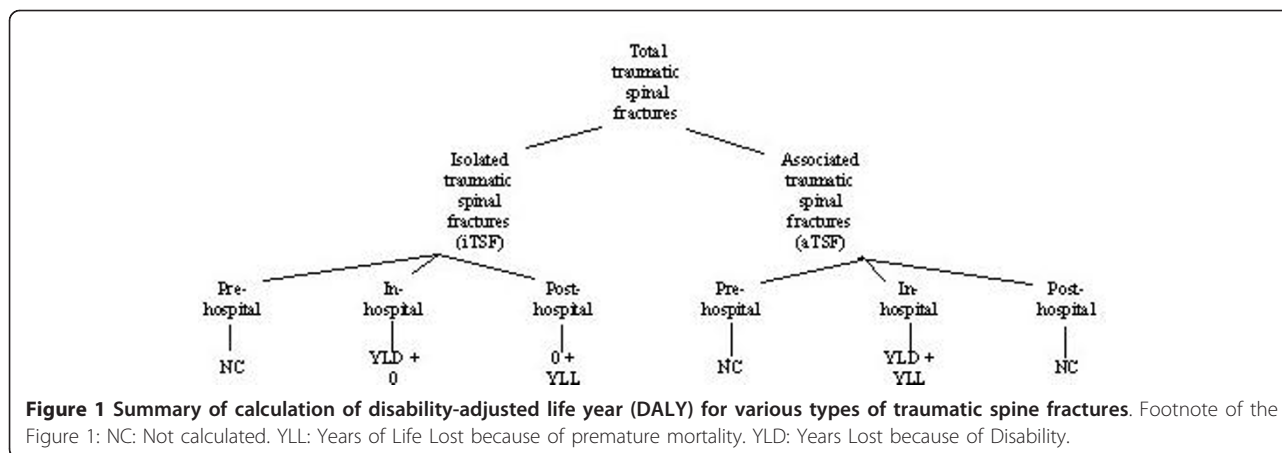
Total traumatic spinal fractures

Isolated traumatic spinal fractures (iTSF)

Associated traumatic spinal fractures (aTSF)

Pre-hospital

NC

In-hospital

YLD + 0

Post-hospital

0 + YLL

Pre-hospital

NC

In-hospital

YLD + YLL

Post-hospital

NC

**Figure 1 Summary of calculation of disability-adjusted life year (DALY) for various types of traumatic spine fractures**. Footnote of the Figure 1: NC: Not calculated. YLL: Years of Life Lost because of premature mortality. YLD: Years Lost because of Disability.